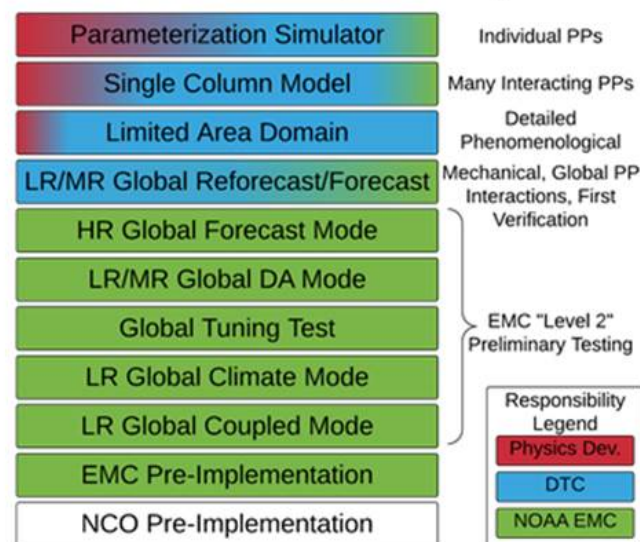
Parameterization Simulator

Individual PPs

Single Column Model

Many Interacting PPs

Limited Area Domain

Detailed Phenomenological

LR/MR Global Reforecast/Forecast

Mechanical, Global PP Interactions, First Verification

HR Global Forecast Mode

LR/MR Global DA Mode

Global Tuning Test

EMC "Level 2" Preliminary Testing

LR Global Climate Mode

LR Global Coupled Mode

EMC Pre-Implementation

NCO Pre-Implementation

Responsibility Legend

Physics Dev.

DTC

NOAA EMC